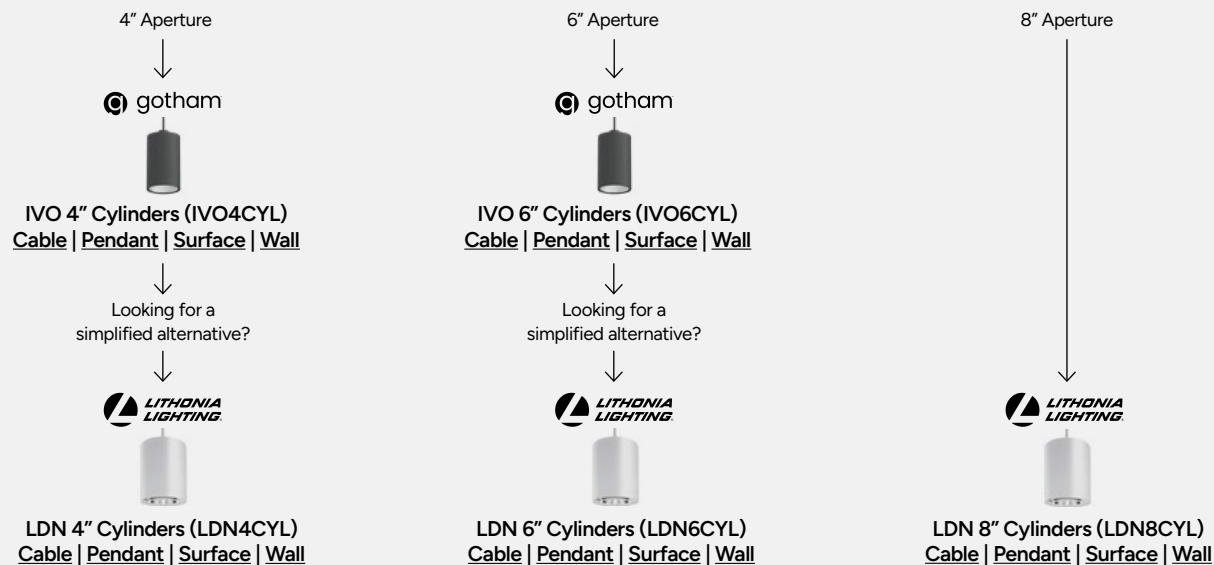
4" Aperture

gotham

IVO 4" Cylinders (IVO4CYL)
Cable | Pendant | Surface | Wall

Looking for a simplified alternative?

LITHONIA LIGHTING

LDN 4" Cylinders (LDN4CYL)
Cable | Pendant | Surface | Wall

6" Aperture

gotham

IVO 6" Cylinders (IVO6CYL)
Cable | Pendant | Surface | Wall

Looking for a simplified alternative?

LITHONIA LIGHTING

LDN 6" Cylinders (LDN6CYL)
Cable | Pendant | Surface | Wall

8" Aperture

LITHONIA LIGHTING

LDN 8" Cylinders (LDN8CYL)
Cable | Pendant | Surface | Wall